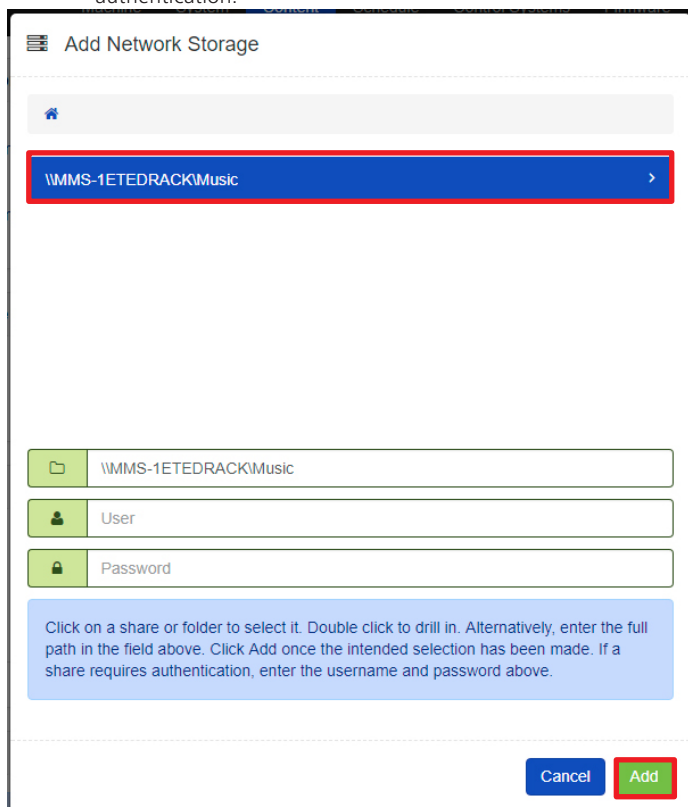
Add Network Storage

\\MMS-1ETEDRACK\Music

\\MMS-1ETEDRACK\Music

User

Password

Click on a share or folder to select it. Double click to drill in. Alternatively, enter the full path in the field above. Click Add once the intended selection has been made. If a share requires authentication, enter the username and password above.

Cancel Add